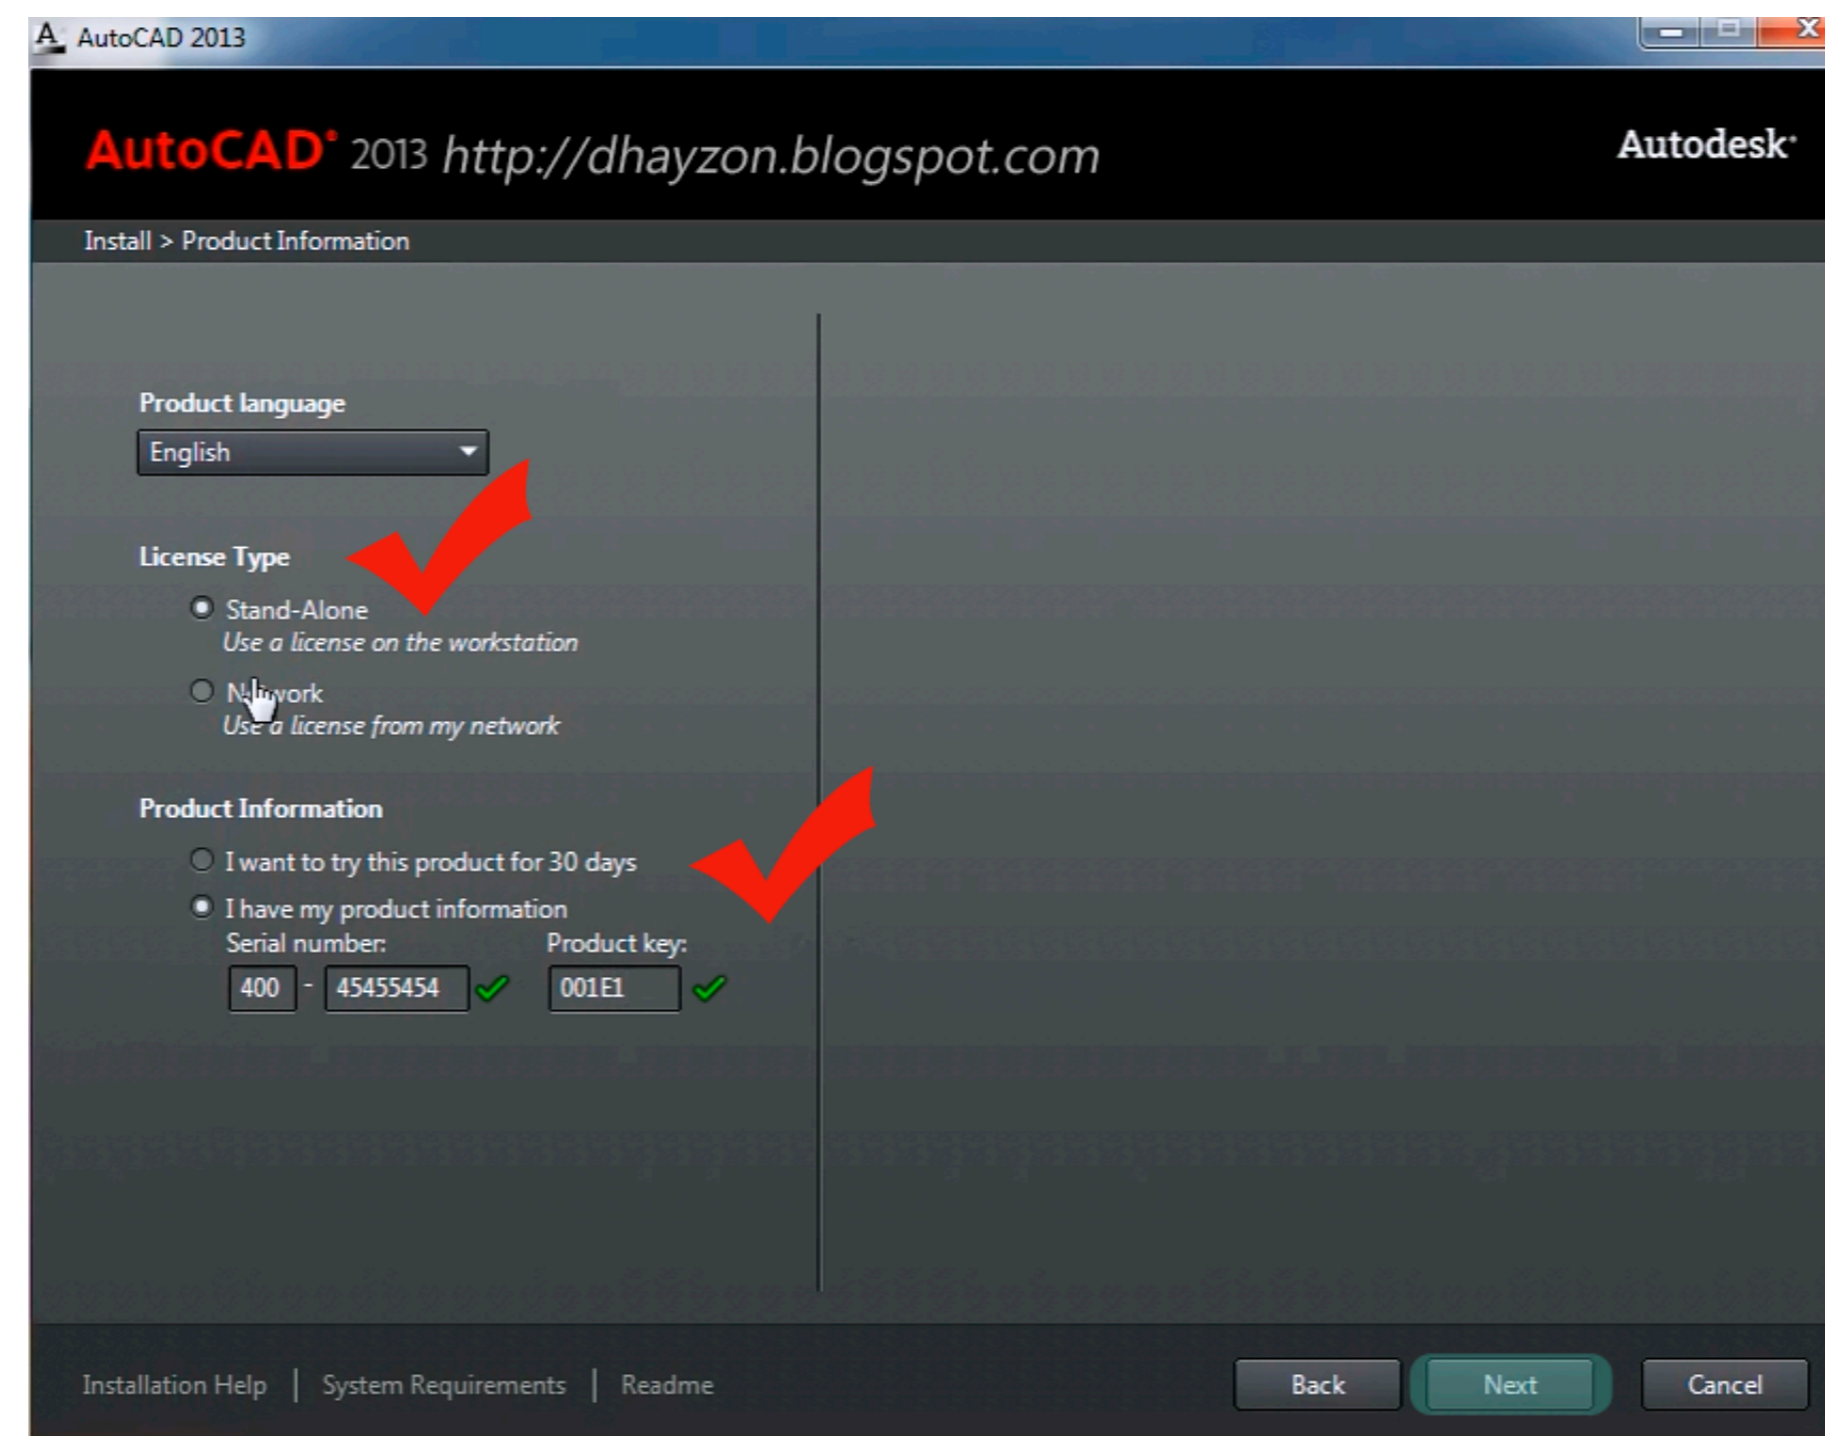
AutoCAD 2013

AutoCAD® 2013 http://dhayzon.blogspot.com

Autodesk®

Install > Product Information

Product language

English

License Type

Stand-Alone
Use a license on the workstation

Network
Use a license from my network

Product Information

I want to try this product for 30 days

I have my product information

Serial number:

400 - 45455454

Product key:

001E1

Installation Help | System Requirements | Readme

Back

Next

Cancel